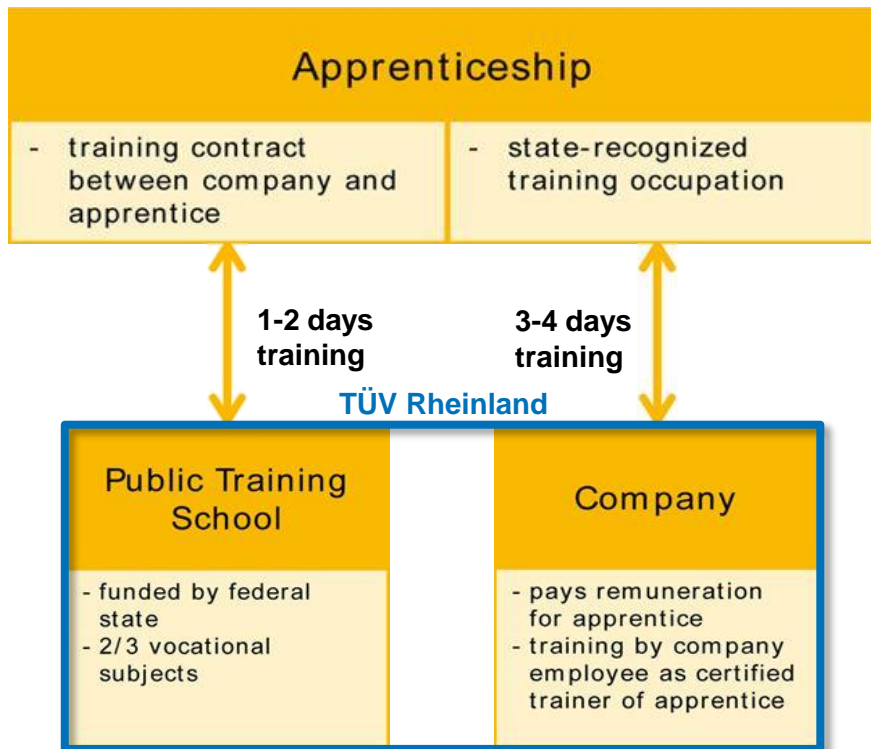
Apprenticeship

- training contract between company and apprentice

- state-recognized training occupation

1-2 days training

3-4 days training

TÜV Rheinland

Public Training School

- funded by federal state
- 2/3 vocational subjects

Company

- pays remuneration for apprentice
- training by company employee as certified trainer of apprentice